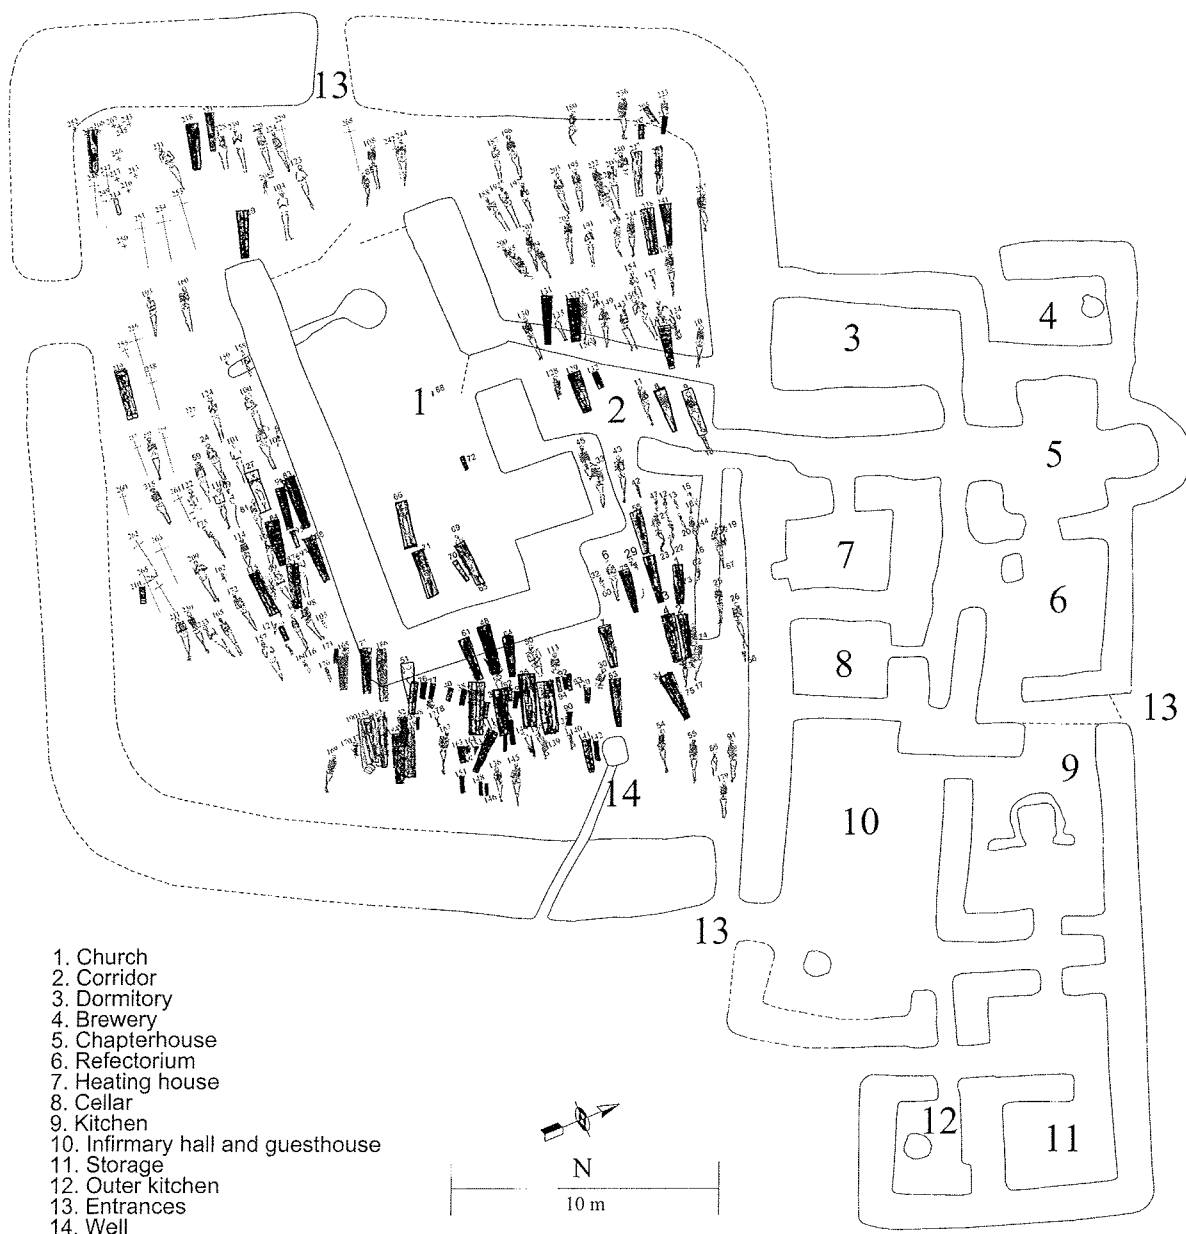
13

3

4

1

2

5

7

6

8

13

9

10

14

13

12

11

1. Church
2. Corridor
3. Dormitory
4. Brewery
5. Chapterhouse
6. Refectorium
7. Heating house
8. Cellar
9. Kitchen
10. Infirmary hall and guesthouse
11. Storage
12. Outer kitchen
13. Entrances
14. Well

N

10 m